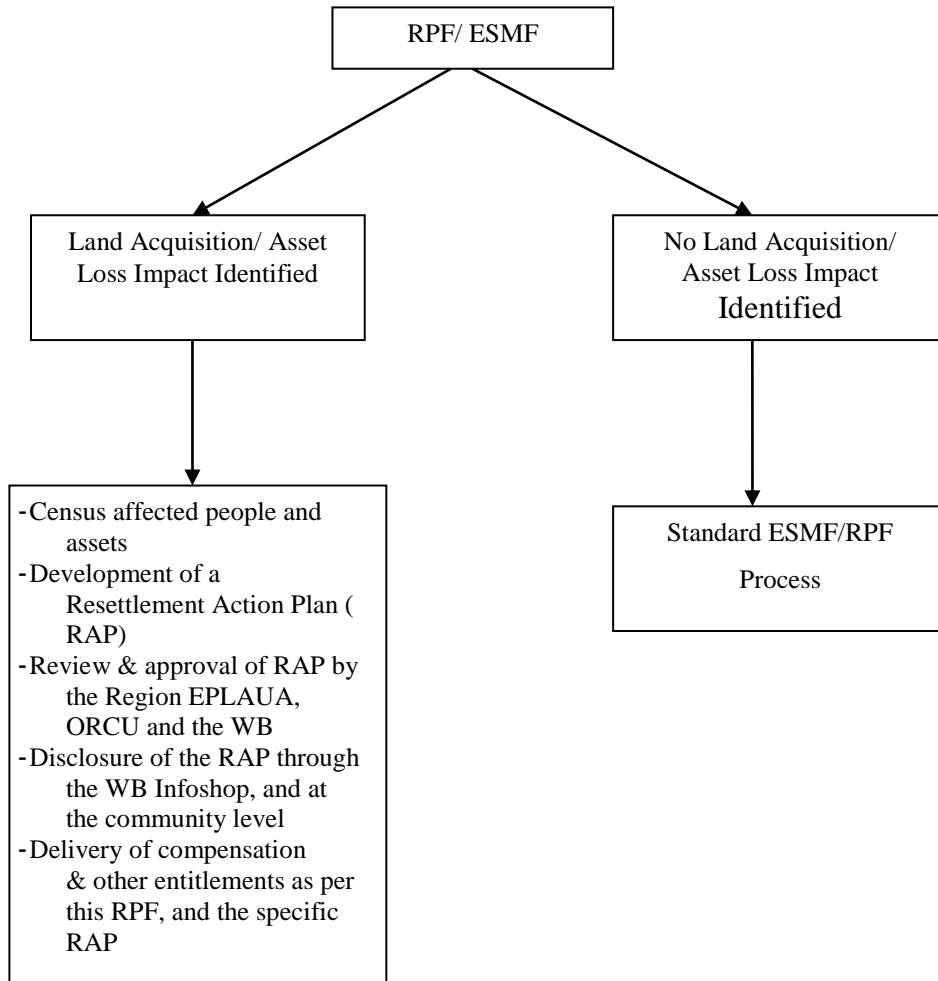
RPF/ ESMF

Land Acquisition/ Asset Loss Impact Identified

No Land Acquisition/ Asset Loss Impact Identified

-Census affected people and assets
-Development of a Resettlement Action Plan ( RAP)
-Review & approval of RAP by the Region EPLAUA, ORCU and the WB
-Disclosure of the RAP through the WB Infoshop, and at the community level
-Delivery of compensation & other entitlements as per this RPF, and the specific RAP

Standard ESMF/RPF Process